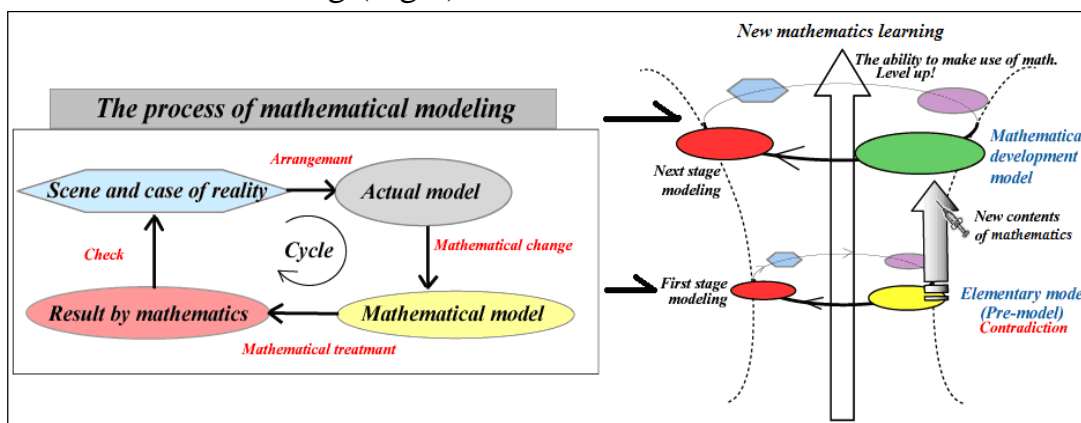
The process of mathematical modeling

Scene and case of reality

Arrangemant

Actual model

Cycle

Mathematical change

Check

Result by mathematics

Mathematical model

Mathematical treatmant

New mathematics learning

The ability to make use of math. Level up!

Next stage modeling

Mathematica development model

New contents of mathematics

First stage modeling

Elementary mode (Pre-model)

Contradiction